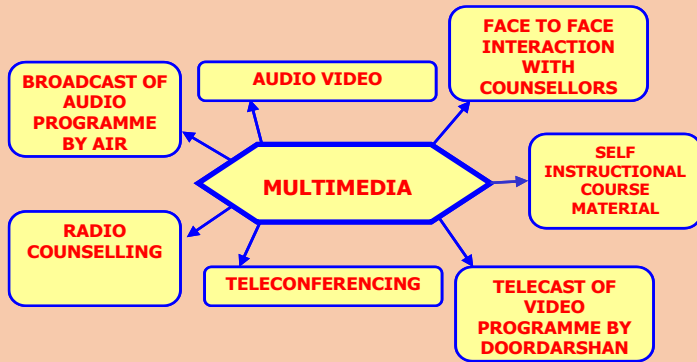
MULTIMEDIA

BROADCAST OF AUDIO PROGRAMME BY AIR

AUDIO VIDEO

FACE TO FACE INTERACTION WITH COUNSELLORS

SELF INSTRUCTIONAL COURSE MATERIAL

RADIO COUNSELLING

TELECONFERENCING

TELECAST OF VIDEO PROGRAMME BY DOORDARSHAN